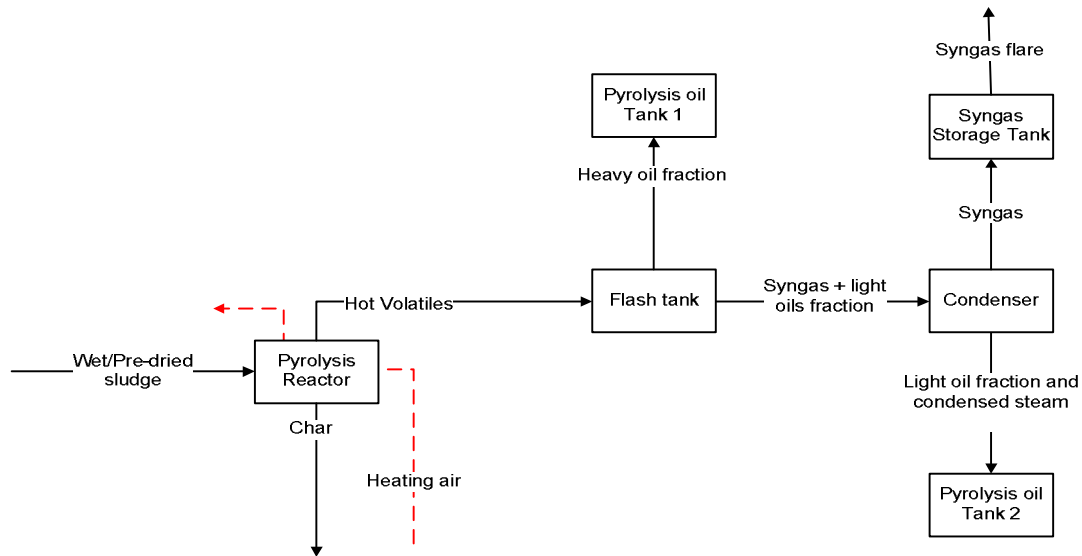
Syngas flare

Syngas Storage Tank

Pyrolysis oil Tank 1

Heavy oil fraction

Syngas

Hot Volatiles

Flash tank

Syngas + light oils fraction

Condenser

Wet/Pre-dried sludge

Pyrolysis Reactor

Char

Light oil fraction and condensed steam

Heating air

Pyrolysis oil Tank 2